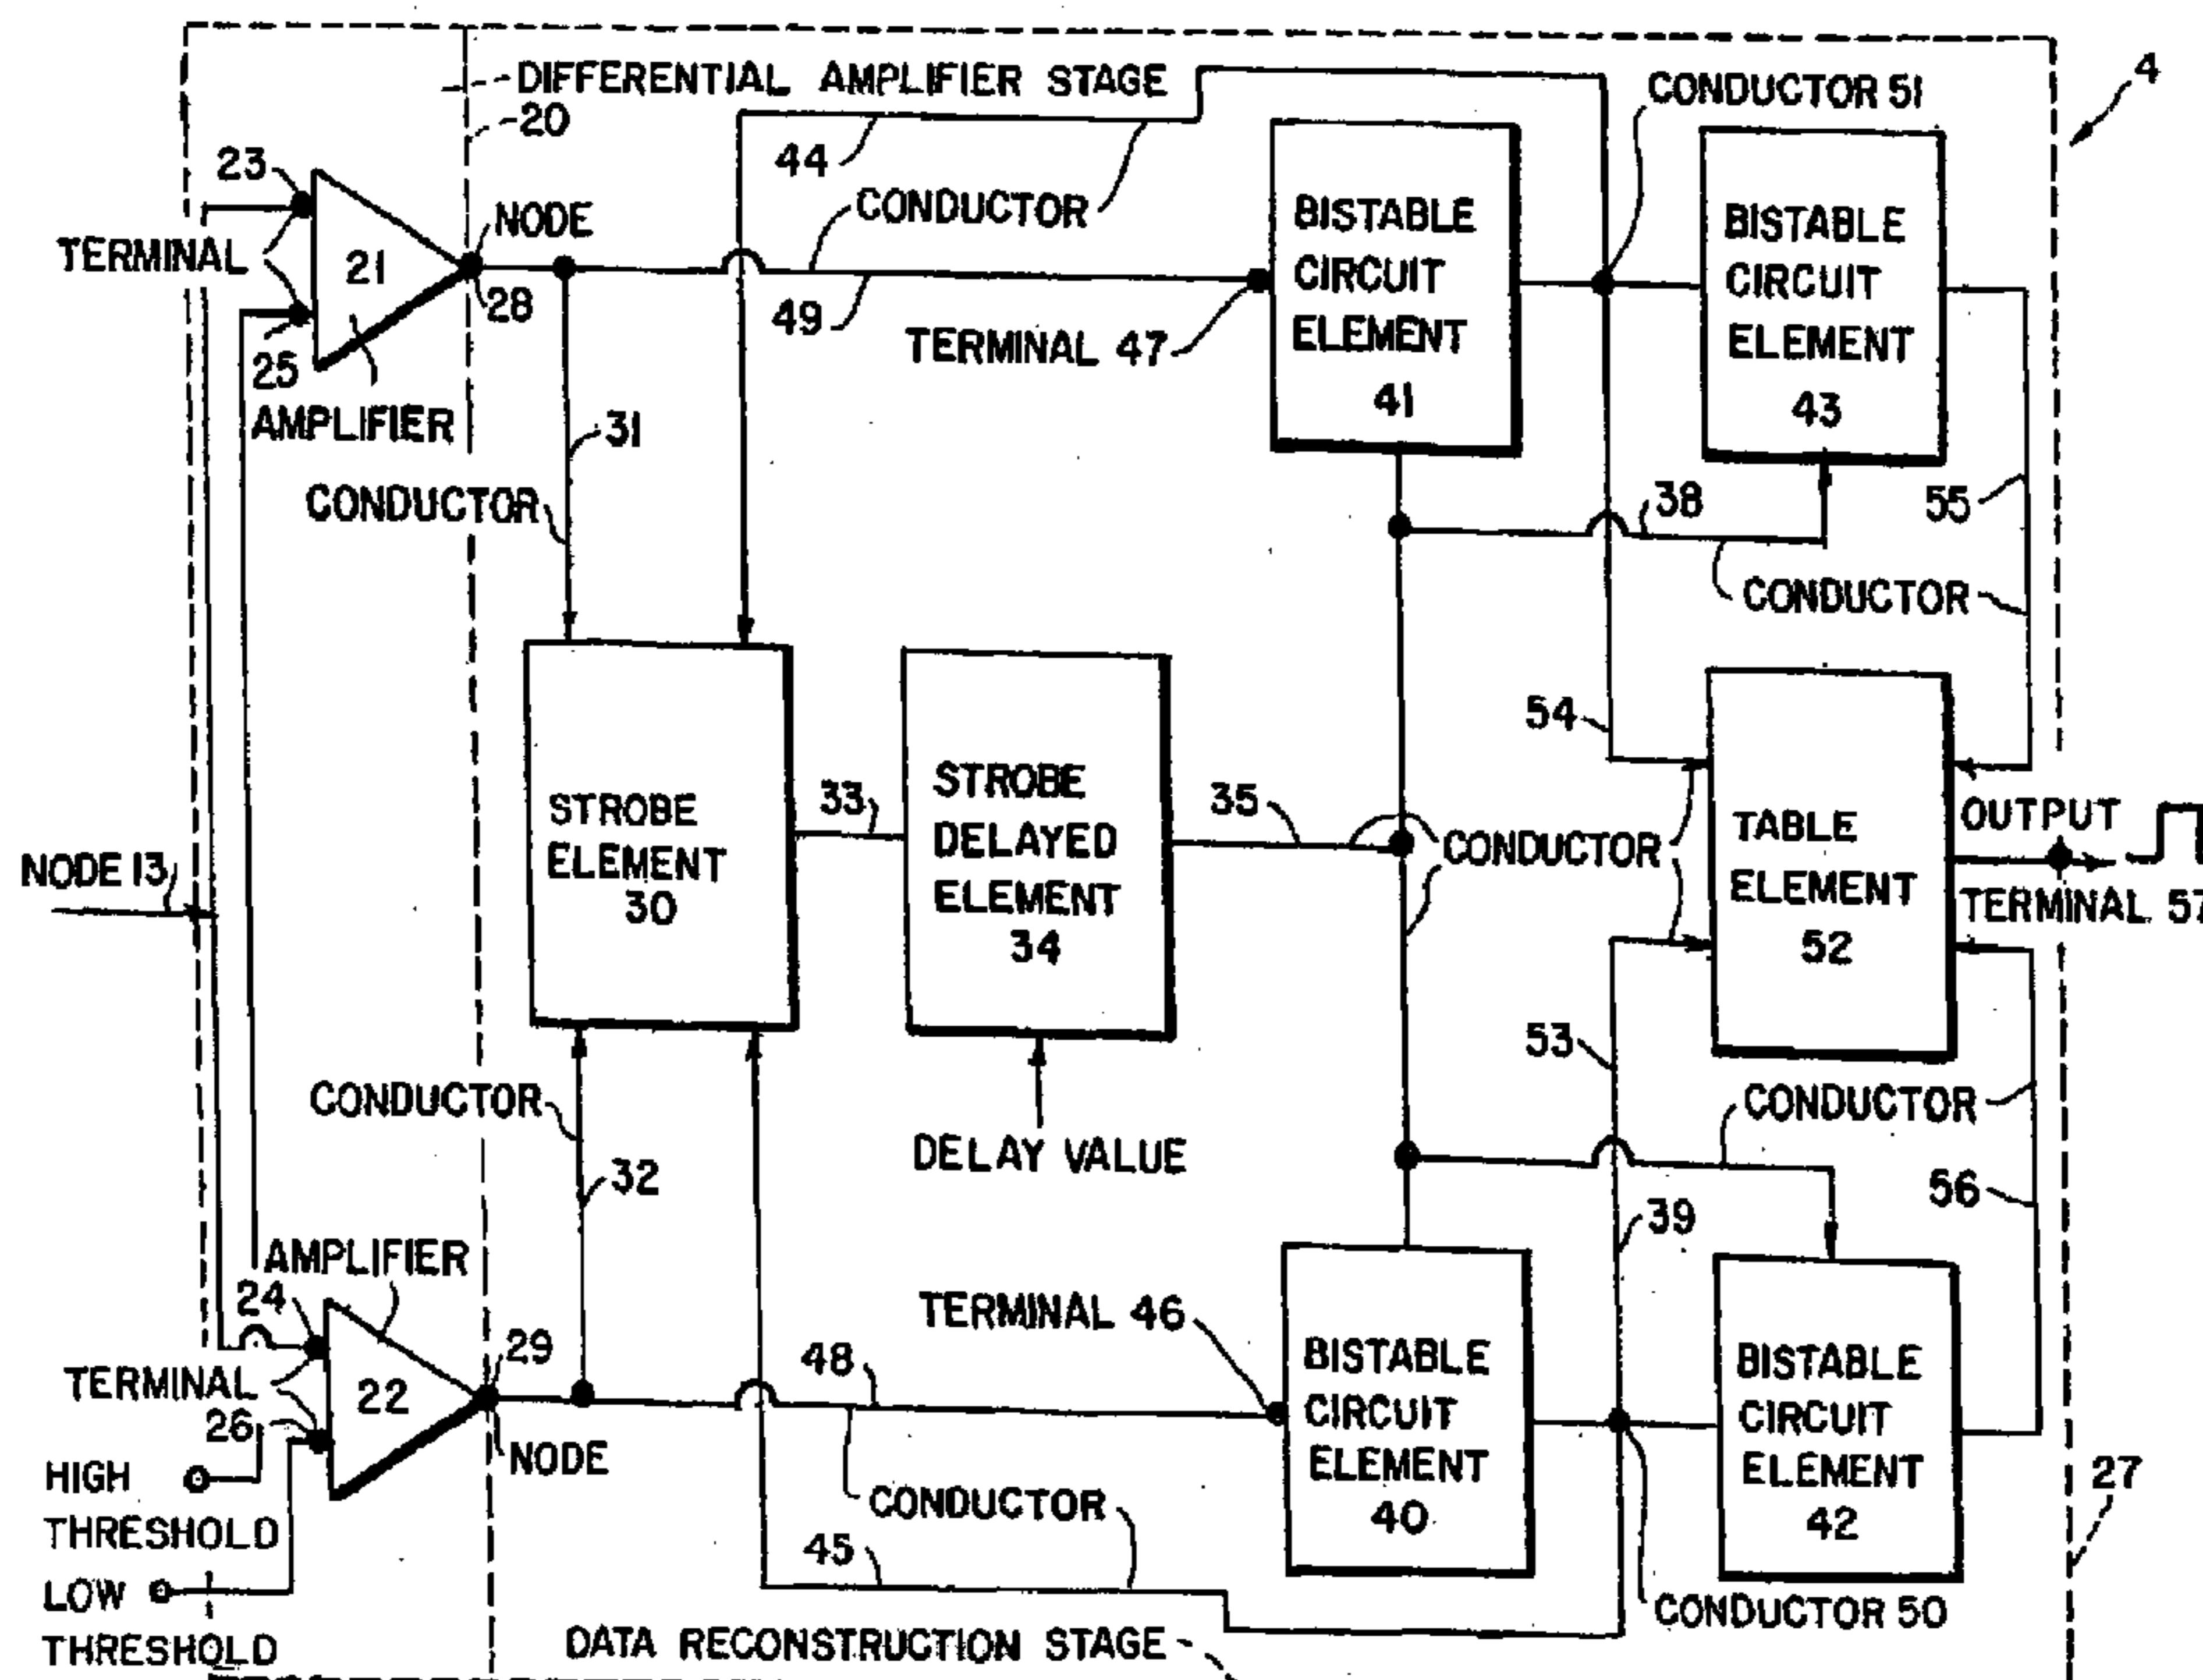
DIFFERENTIAL AMPLIFIER STAGE
20
4
CONDUCTOR 51
23
44
CONDUCTOR
TERMINAL
21
NODE
BISTABLE CIRCUIT ELEMENT 41
BISTABLE CIRCUIT ELEMENT 43
28
49
TERMINAL 47
25
AMPLIFIER
31
CONDUCTOR
38
55
CONDUCTOR
54
STROBE ELEMENT 30
33
STROBE DELAYED ELEMENT 34
35
CONDUCTOR
TABLE ELEMENT 52
OUTPUT
NODE 13
TERMINAL 57
53
CONDUCTOR
CONDUCTOR
DELAY VALUE
32
56
39
AMPLIFIER
24
TERMINAL 46
29
48
TERMINAL
22
BISTABLE CIRCUIT ELEMENT 40
BISTABLE CIRCUIT ELEMENT 42
26
NODE
HIGH THRESHOLD
CONDUCTOR
27
45
LOW THRESHOLD
CONDUCTOR 50
DATA RECONSTRUCTION STAGE